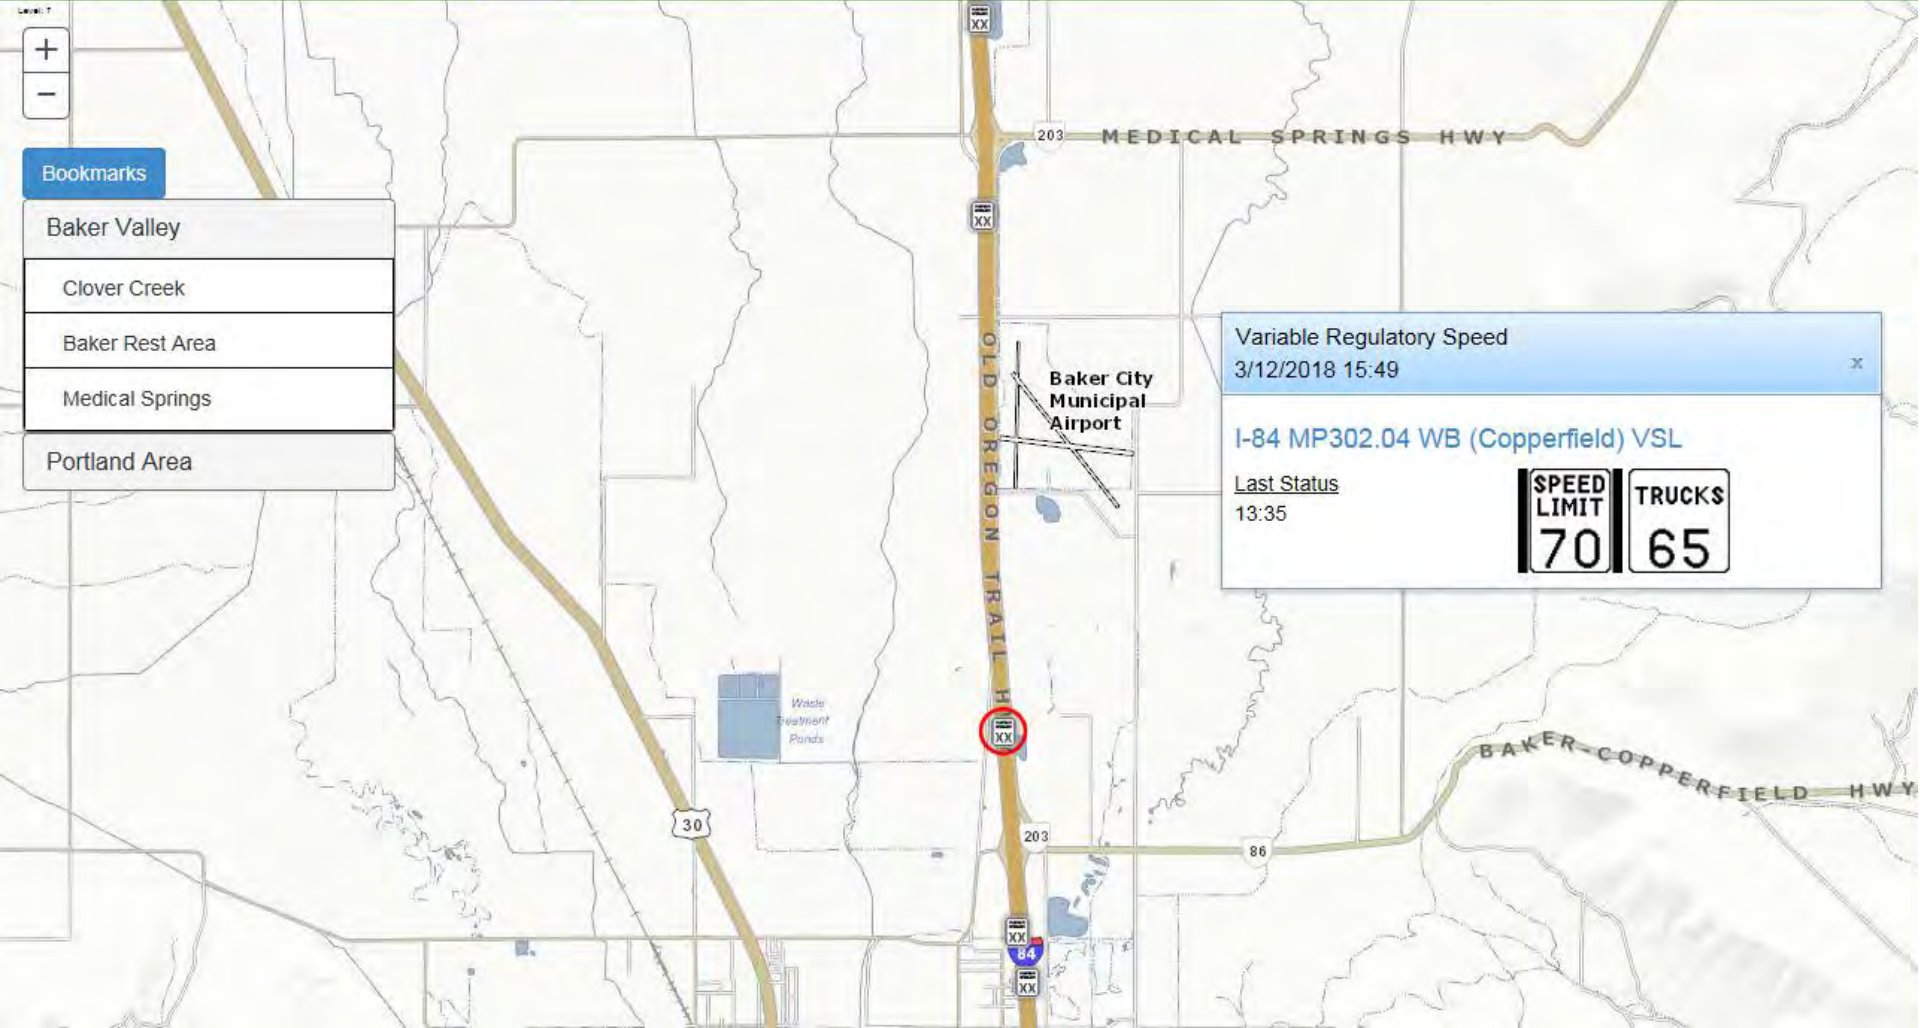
Level: 7

+
−

Bookmarks

Baker Valley

Clover Creek

Baker Rest Area

Medical Springs

Portland Area

XX

203 MEDICAL SPRINGS HWY

XX

OLD OREGON TRAIL HWY

Baker City Municipal Airport

Variable Regulatory Speed
3/12/2018 15:49
x

I-84 MP302.04 WB (Copperfield) VSL

Last Status
13:35

SPEED LIMIT 70

TRUCKS 65

Waste Treatment Ponds

XX

BAKER-COPPERFIELD HWY

30

203

86

XX

84

XX